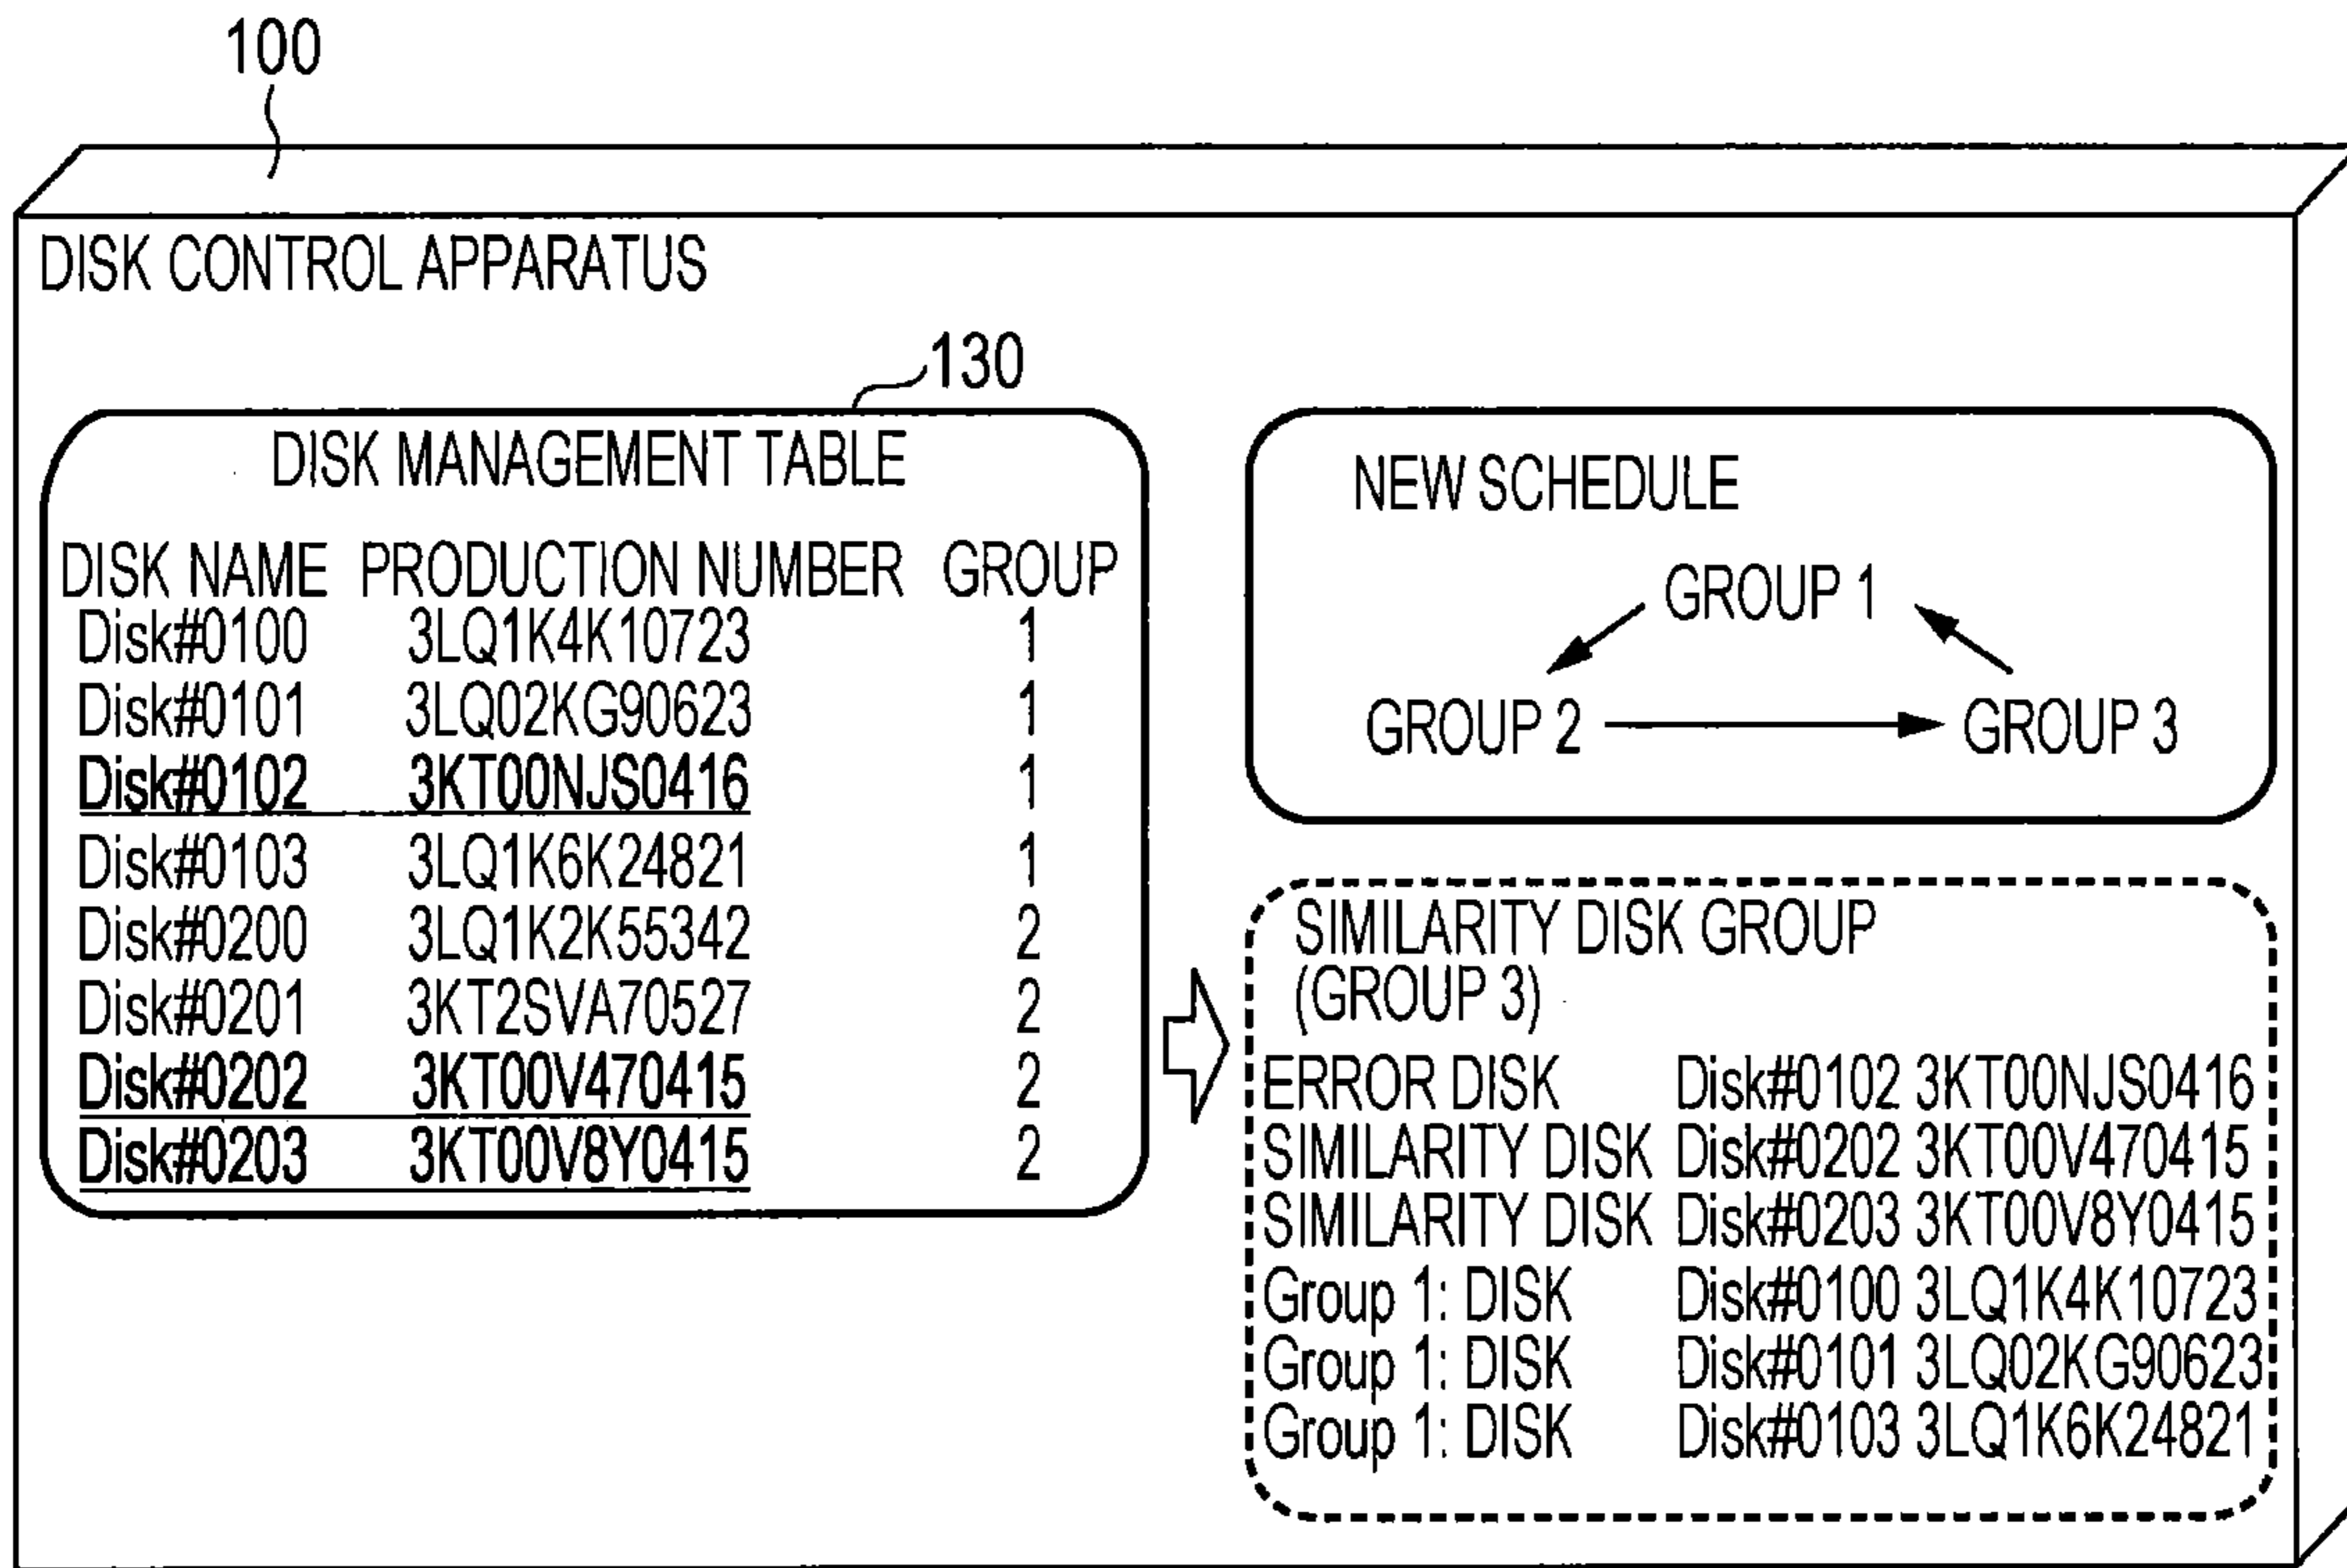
100

DISK CONTROL APPARATUS

130

DISK MANAGEMENT TABLE

| DISK NAME | PRODUCTION NUMBER | GROUP |
|---|---|---|
| Disk#0100 | 3LQ1K4K10723 | 1 |
| Disk#0101 | 3LQ02KG90623 | 1 |
| Disk#0102 | 3KT00NJS0416 | 1 |
| Disk#0103 | 3LQ1K6K24821 | 1 |
| Disk#0200 | 3LQ1K2K55342 | 2 |
| Disk#0201 | 3KT2SVA70527 | 2 |
| Disk#0202 | 3KT00V470415 | 2 |
| Disk#0203 | 3KT00V8Y0415 | 2 |

NEW SCHEDULE

GROUP 1

GROUP 2

GROUP 3

SIMILARITY DISK GROUP (GROUP 3)

ERROR DISK Disk#0102 3KT00NJS0416
SIMILARITY DISK Disk#0202 3KT00V470415
SIMILARITY DISK Disk#0203 3KT00V8Y0415
Group 1: DISK Disk#0100 3LQ1K4K10723
Group 1: DISK Disk#0101 3LQ02KG90623
Group 1: DISK Disk#0103 3LQ1K6K24821